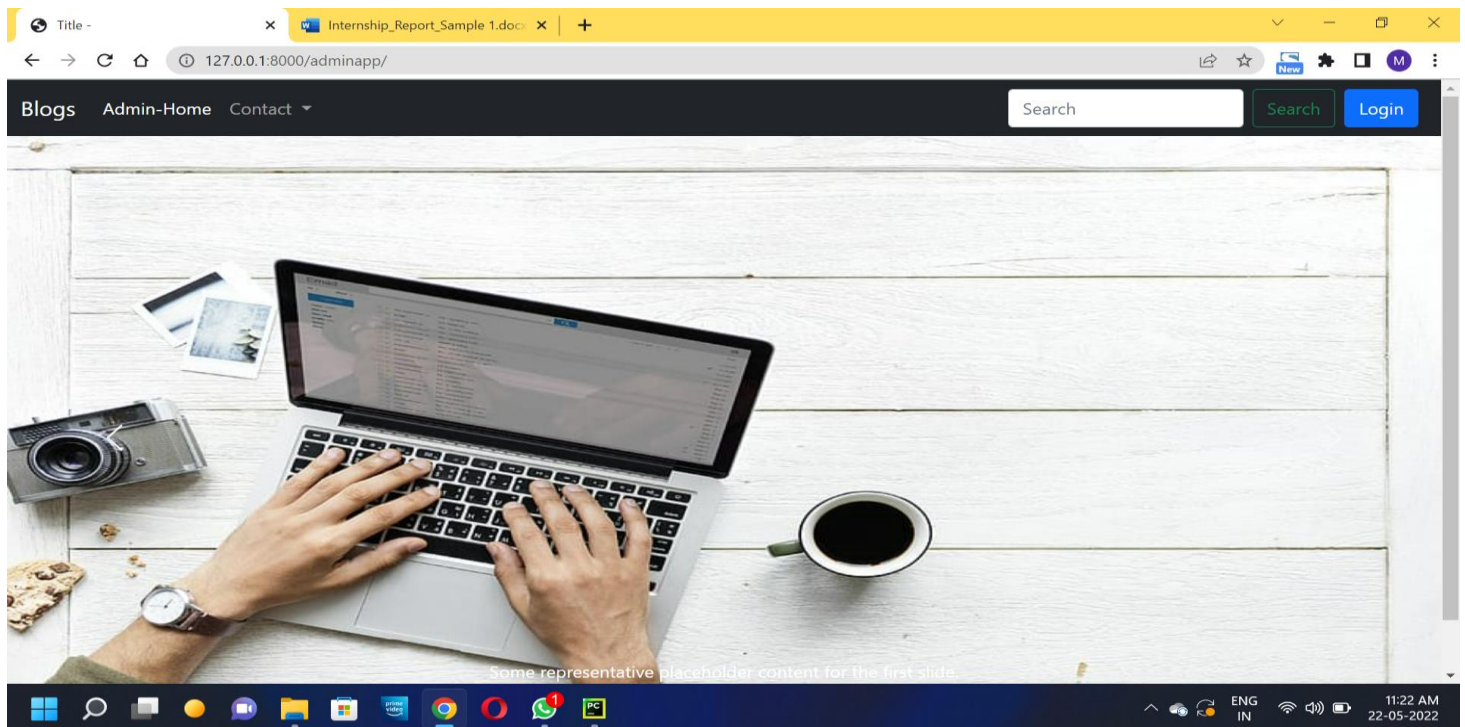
Title -
Internship_Report_Sample 1.docx
127.0.0.1:8000/adminapp/
New
M
Blogs Admin-Home Contact
Search
Search
Login
Some representative placeholder content for the first slide.
prime video
PC
1
ENG IN
11:22 AM 22-05-2022